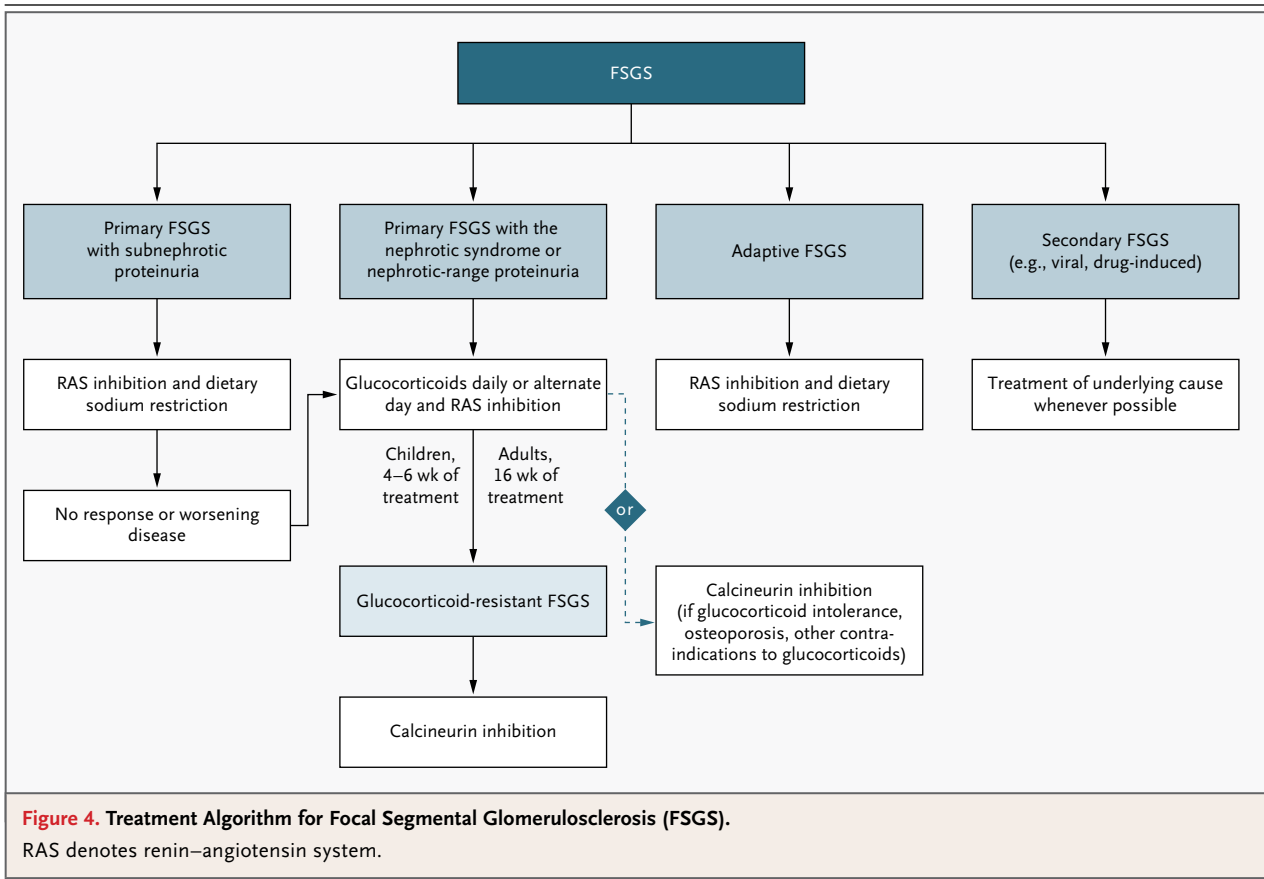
FSGS

Primary FSGS with subnephrotic proteinuria

Primary FSGS with the nephrotic syndrome or nephrotic-range proteinuria

Adaptive FSGS

Secondary FSGS (e.g., viral, drug-induced)

RAS inhibition and dietary sodium restriction

Glucocorticoids daily or alternate day and RAS inhibition

RAS inhibition and dietary sodium restriction

Treatment of underlying cause whenever possible

Children, 4–6 wk of treatment

Adults, 16 wk of treatment

No response or worsening disease

or

Glucocorticoid-resistant FSGS

Calcineurin inhibition (if glucocorticoid intolerance, osteoporosis, other contraindications to glucocorticoids)

Calcineurin inhibition

Figure 4. Treatment Algorithm for Focal Segmental Glomerulosclerosis (FSGS).
RAS denotes renin–angiotensin system.